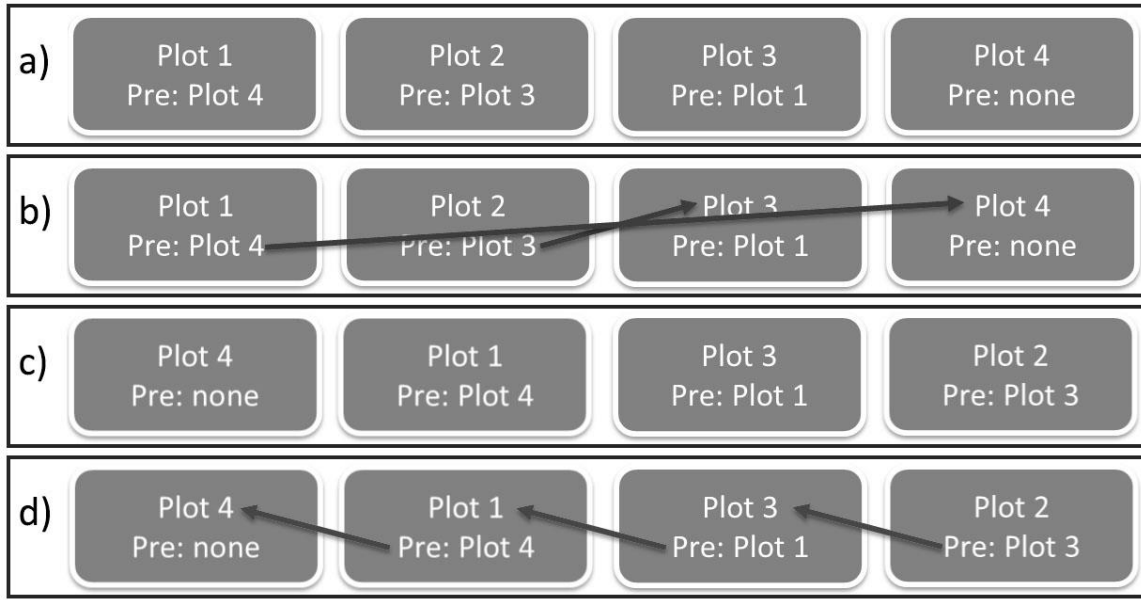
a) Plot 1 Pre: Plot 4 Plot 2 Pre: Plot 3 Plot 3 Pre: Plot 1 Plot 4 Pre: none

b) Plot 1 Pre: Plot 4 Plot 2 Pre: Plot 3 Plot 3 Pre: Plot 1 Plot 4 Pre: none

c) Plot 4 Pre: none Plot 1 Pre: Plot 4 Plot 3 Pre: Plot 1 Plot 2 Pre: Plot 3

d) Plot 4 Pre: none Plot 1 Pre: Plot 4 Plot 3 Pre: Plot 1 Plot 2 Pre: Plot 3